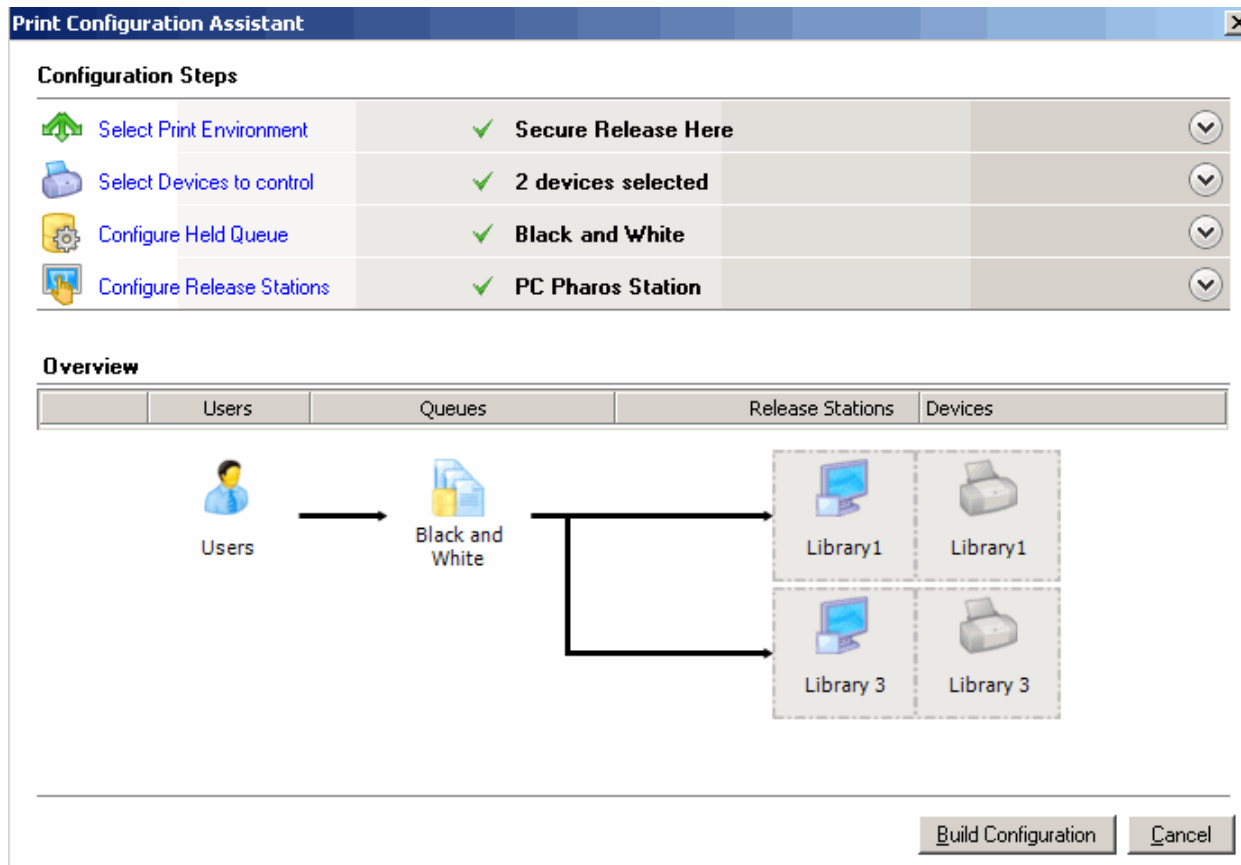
Print Configuration Assistant

Configuration Steps

Select Print Environment ✓ Secure Release Here

Select Devices to control ✓ 2 devices selected

Configure Held Queue ✓ Black and White

Configure Release Stations ✓ PC Pharos Station

Overview

| | Users | Queues | Release Stations | Devices |
|---|---|---|---|---|

Users

Black and White

Library1

Library1

Library 3

Library 3

Build Configuration

Cancel